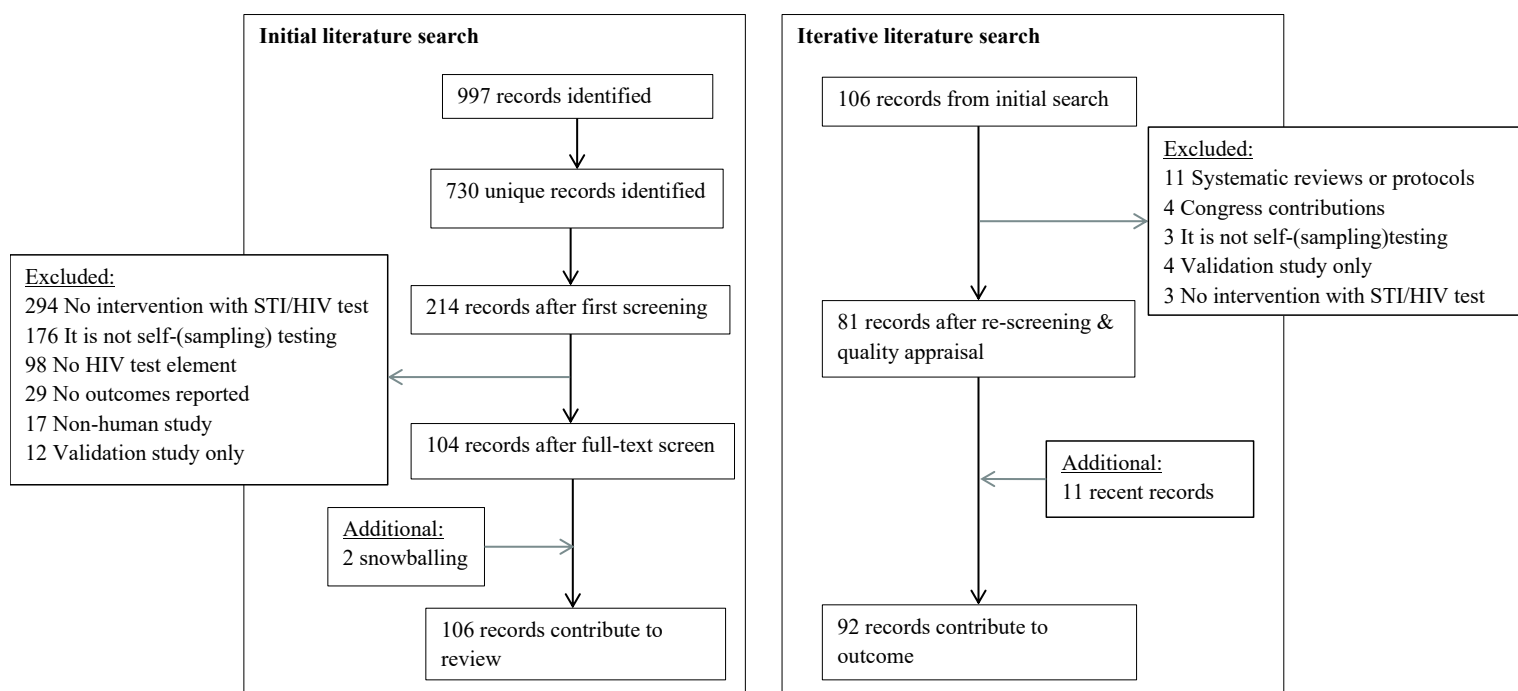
Initial literature search

997 records identified

730 unique records identified

Excluded:
294 No intervention with STI/HIV test
176 It is not self-(sampling) testing
98 No HIV test element
29 No outcomes reported
17 Non-human study
12 Validation study only

214 records after first screening

104 records after full-text screen

Additional:
2 snowballing

106 records contribute to review

Iterative literature search

106 records from initial search

Excluded:
11 Systematic reviews or protocols
4 Congress contributions
3 It is not self-(sampling)testing
4 Validation study only
3 No intervention with STI/HIV test

81 records after re-screening & quality appraisal

Additional:
11 recent records

92 records contribute to outcome